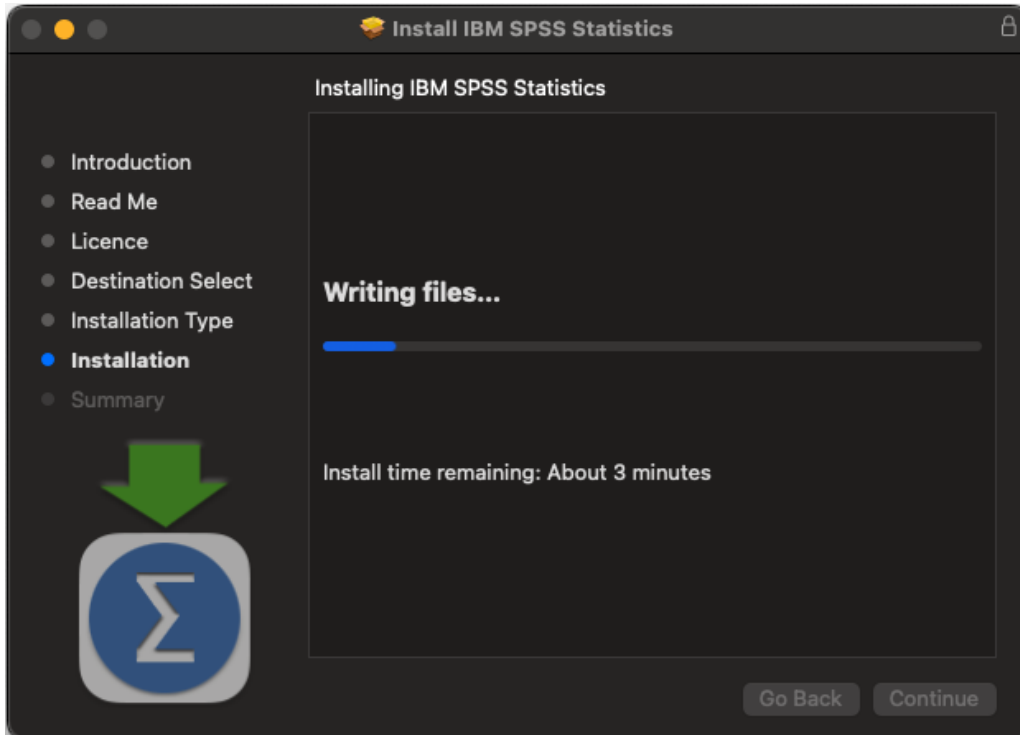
Install IBM SPSS Statistics

Installing IBM SPSS Statistics

Introduction
Read Me
Licence
Destination Select
Installation Type
Installation
Summary

Writing files...

Install time remaining: About 3 minutes

$\Sigma$

Go Back
Continue